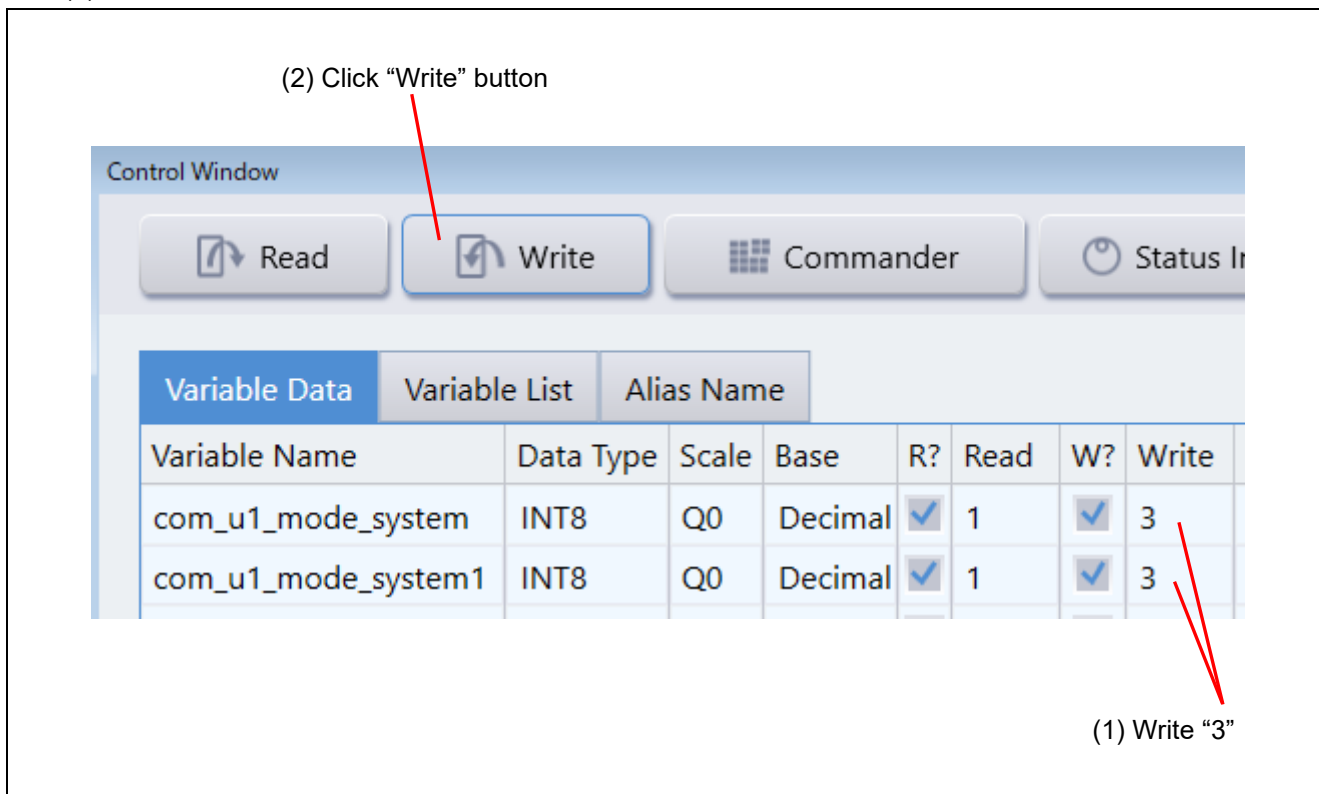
(2) Click “Write” button

Control Window

Read | Write | Commander | Status I

Variable Data | Variable List | Alias Name

| Variable Name | Data Type | Scale | Base | R? | Read | W? | Write |
|---|---|---|---|---|---|---|---|
| com_u1_mode_system | INT8 | Q0 | Decimal | ✓ | 1 | ✓ | 3 |
| com_u1_mode_system1 | INT8 | Q0 | Decimal | ✓ | 1 | ✓ | 3 |

(1) Write “3”